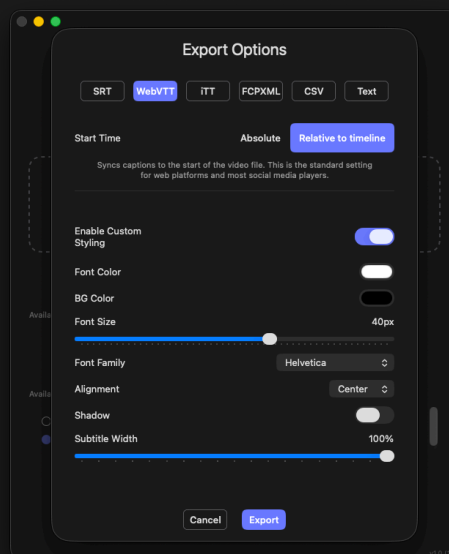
Export Options

SRT
WebVTT
iTT
FCPXML
CSV
Text

Start Time
Absolute
Relative to timeline

Syncs captions to the start of the video file. This is the standard setting for web platforms and most social media players.

Enable Custom Styling

Font Color

BG Color

Font Size
40px

Font Family
Helvetica

Alignment
Center

Shadow

Subtitle Width
100%

Cancel
Export